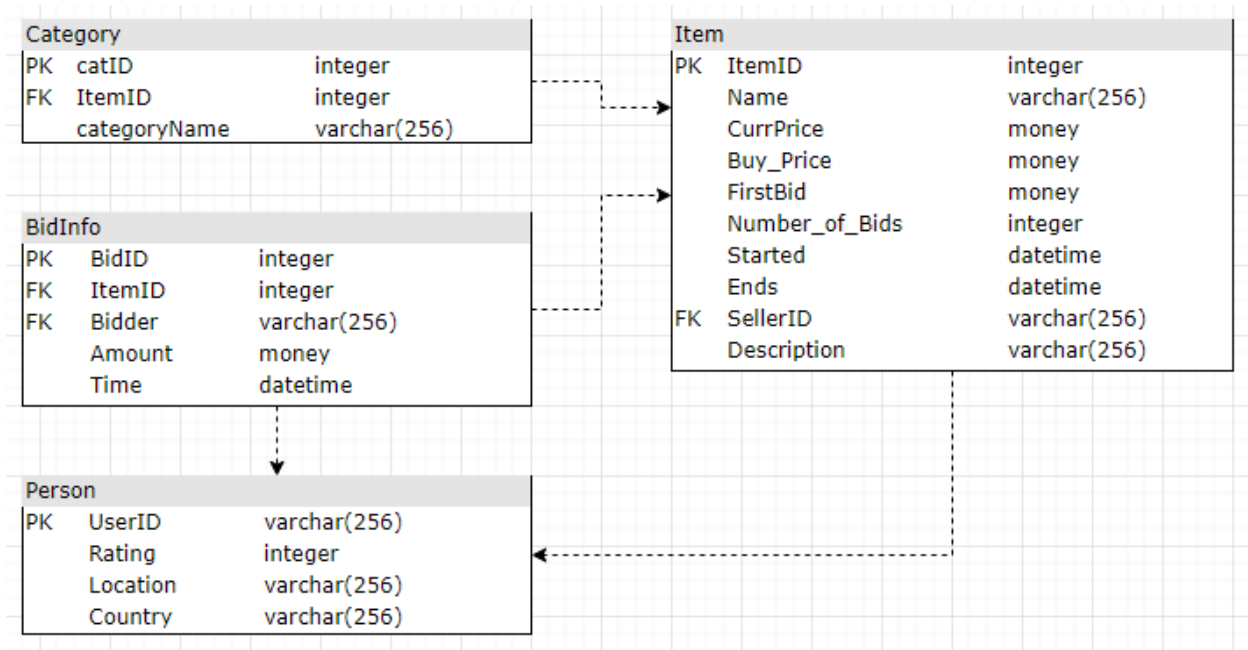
Category

| | | |
|---|---|---|
| PK | catID | integer |
| FK | ItemID | integer |
| | categoryName | varchar(256) |

BidInfo

| | | |
|---|---|---|
| PK | BidID | integer |
| FK | ItemID | integer |
| FK | Bidder | varchar(256) |
| | Amount | money |
| | Time | datetime |

Person

| | | |
|---|---|---|
| PK | UserID | varchar(256) |
| | Rating | integer |
| | Location | varchar(256) |
| | Country | varchar(256) |

Item

| | | |
|---|---|---|
| PK | ItemID | integer |
| | Name | varchar(256) |
| | CurrPrice | money |
| | Buy_Price | money |
| | FirstBid | money |
| | Number_of_Bids | integer |
| | Started | datetime |
| | Ends | datetime |
| FK | SellerID | varchar(256) |
| | Description | varchar(256) |